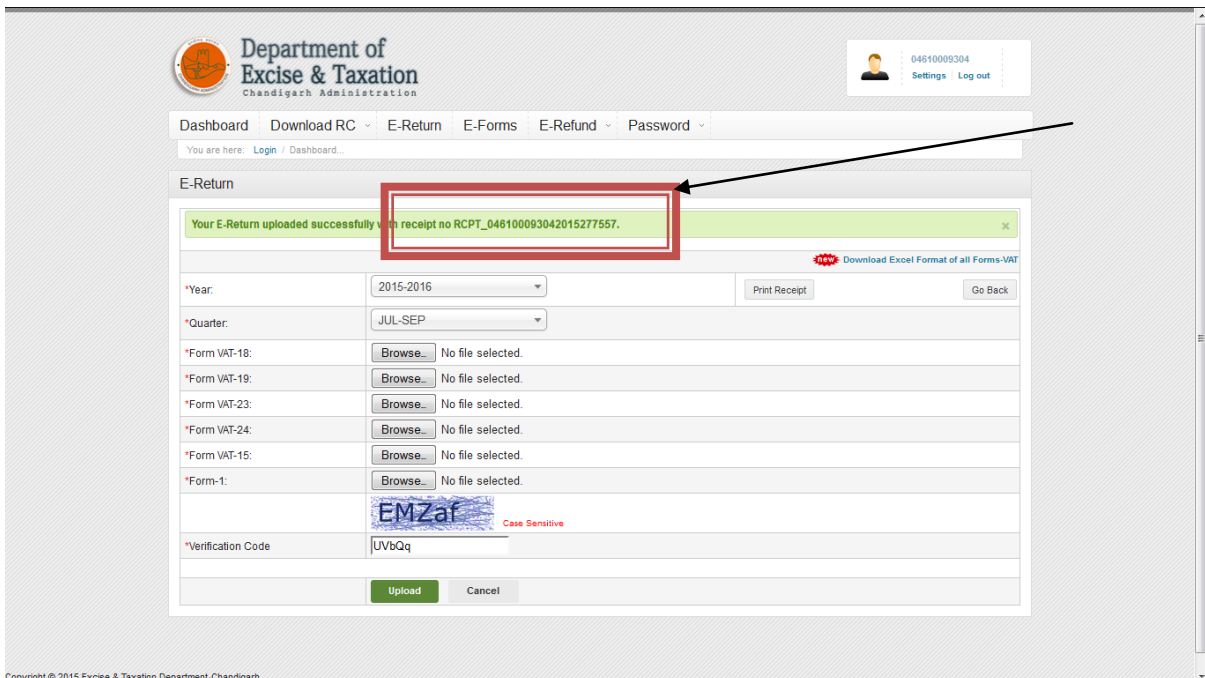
Department of Excise & Taxation
Chandigarh Administration

04610009304
Settings | Log out

Dashboard | Download RC | E-Return | E-Forms | E-Refund | Password

You are here: Login / Dashboard...

E-Return

Your E-Return uploaded successfully with receipt no RCPT_04610009304201527757.

×

new Download Excel Format of all Forms-VAT

| | | | |
|---|---|---|---|
| *Year: | 2015-2016 | Print Receipt | Go Back |
| *Quarter: | JUL-SEP | | |
| *Form VAT-18: | Browse... No file selected. | | |
| *Form VAT-19: | Browse... No file selected. | | |
| *Form VAT-23: | Browse... No file selected. | | |
| *Form VAT-24: | Browse... No file selected. | | |
| *Form VAT-15: | Browse... No file selected. | | |
| *Form-1: | Browse... No file selected. | | |
| | EMZaf Case Sensitive | | |
| *Verification Code | UVbQq | | |
| | Upload Cancel | | |

Copyright © 2015 Excise & Taxation Department, Chandigarh